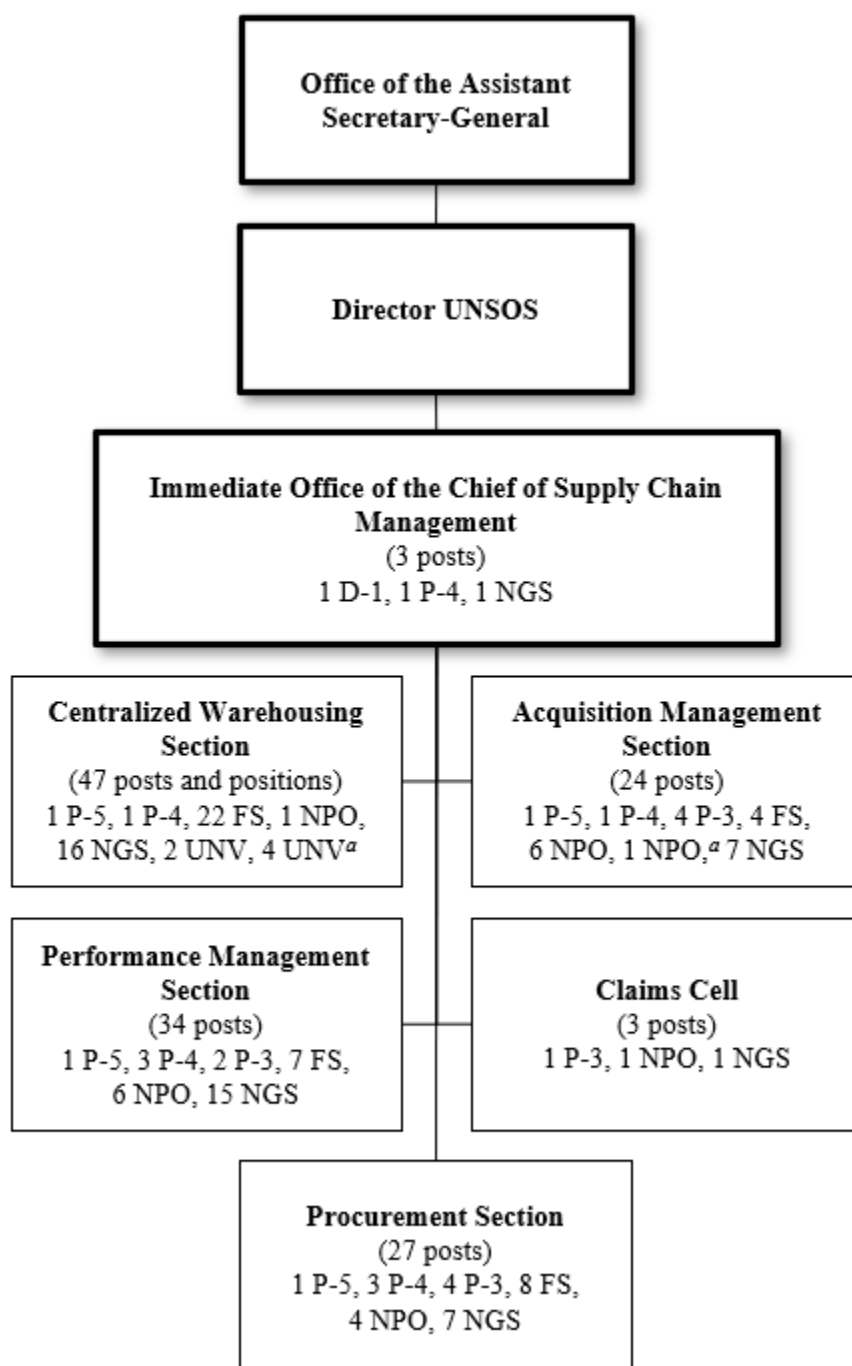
Office of the Assistant Secretary-General

Director UNSOS

Immediate Office of the Chief of Supply Chain Management
(3 posts)
1 D-1, 1 P-4, 1 NGS

Centralized Warehousing Section
(47 posts and positions)
1 P-5, 1 P-4, 22 FS, 1 NPO, 16 NGS, 2 UNV, 4 UNV$^{a}$

Acquisition Management Section
(24 posts)
1 P-5, 1 P-4, 4 P-3, 4 FS, 6 NPO, 1 NPO,$^{a}$ 7 NGS

Performance Management Section
(34 posts)
1 P-5, 3 P-4, 2 P-3, 7 FS, 6 NPO, 15 NGS

Claims Cell
(3 posts)
1 P-3, 1 NPO, 1 NGS

Procurement Section
(27 posts)
1 P-5, 3 P-4, 4 P-3, 8 FS, 4 NPO, 7 NGS